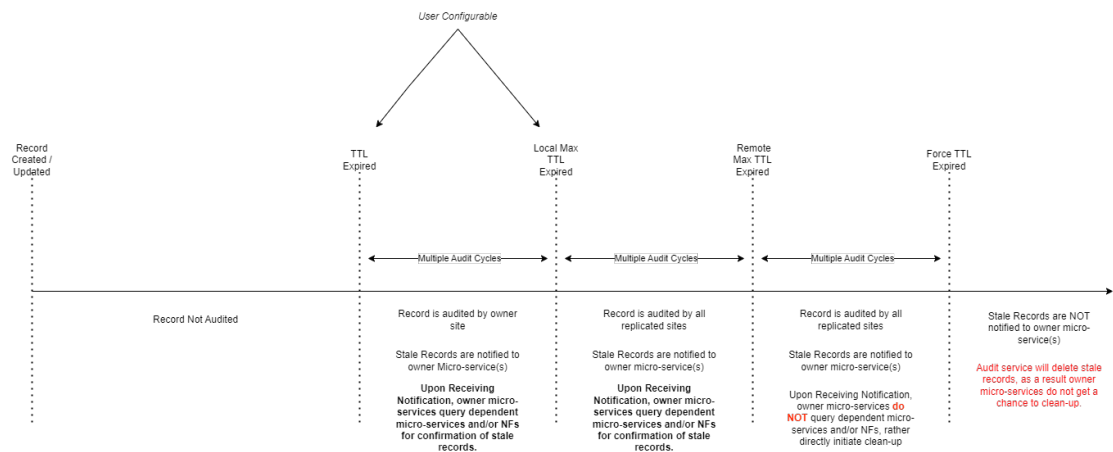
User Configurable

Record Created / Updated

TTL Expired

Local Max TTL Expired

Remote Max TTL Expired

Force TTL Expired

Multiple Audit Cycles

Multiple Audit Cycles

Multiple Audit Cycles

Record Not Audited

Record is audited by owner site

Stale Records are notified to owner Micro-service(s)

**Upon Receiving Notification, owner micro-services query dependent micro-services and/or NFs for confirmation of stale records.**

Record is audited by all replicated sites

Stale Records are notified to owner micro-service(s)

**Upon Receiving Notification, owner micro-services query dependent micro-services and/or NFs for confirmation of stale records.**

Record is audited by all replicated sites

Stale Records are notified to owner micro-service(s)

Upon Receiving Notification, owner micro-services **do NOT** query dependent micro-services and/or NFs, rather directly initiate clean-up

Stale Records are NOT notified to owner micro-service(s)

Audit service will delete stale records, as a result owner micro-services do not get a chance to clean-up.